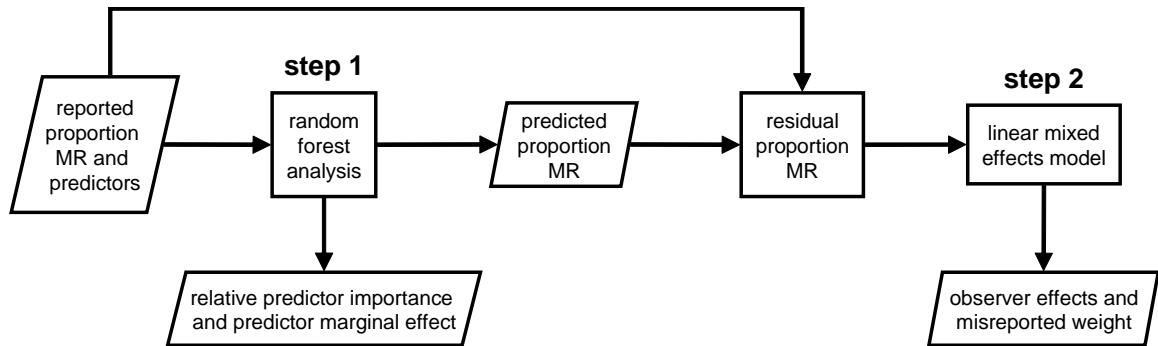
step 1

step 2

reported proportion MR and predictors

random forest analysis

predicted proportion MR

residual proportion MR

linear mixed effects model

relative predictor importance and predictor marginal effect

observer effects and misreported weight